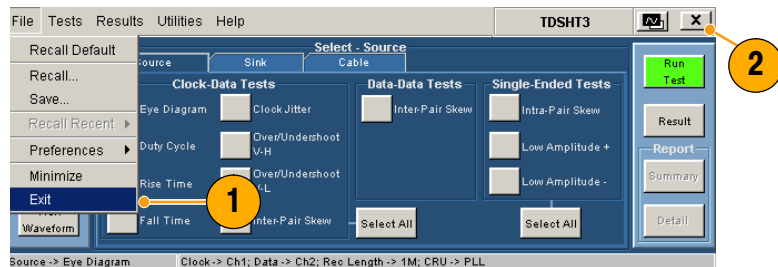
File Tests Results Utilities Help

TDSHT3

X

Recall Default

Recall...

Save...

Recall Recent ▸

Preferences ▸

Minimize

Exit

Waveform

Select - Source

Source

Sink

Cable

Clock-Data Tests

Eye Diagram

Clock Jitter

Duty Cycle

Over/Undershoot V-H

Rise Time

Over/Undershoot V-L

Fall Time

Inter-Pair Skew

Data-Data Tests

Inter-Pair Skew

Select All

Single-Ended Tests

Intra-Pair Skew

Low Amplitude +

Low Amplitude -

Select All

Run Test

Result

Report

Summary

Detail

1

2

Source -> Eye Diagram

Clock -> Ch1; Data -> Ch2; Rec Length -> 1M; CRU -> PLL